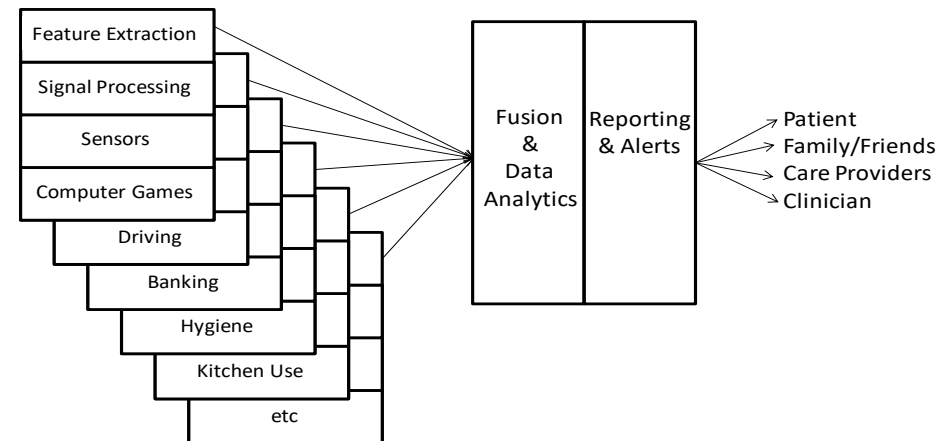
Feature Extraction

Signal Processing

Sensors

Computer Games

Driving

Banking

Hygiene

Kitchen Use

etc

Fusion & Data Analytics

Reporting & Alerts

Patient
Family/Friends
Care Providers
Clinician